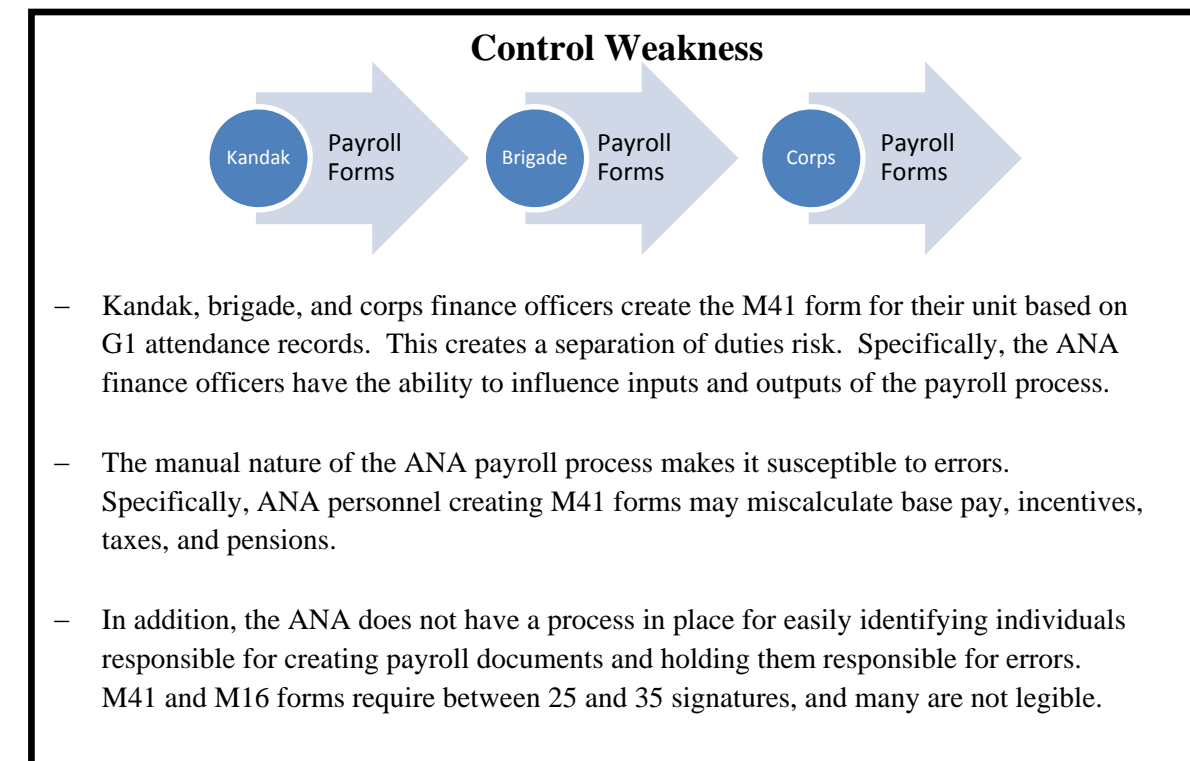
Control Weakness

Kandak

Payroll Forms

Brigade

Payroll Forms

Corps

Payroll Forms

– Kandak, brigade, and corps finance officers create the M41 form for their unit based on G1 attendance records. This creates a separation of duties risk. Specifically, the ANA finance officers have the ability to influence inputs and outputs of the payroll process.

– The manual nature of the ANA payroll process makes it susceptible to errors. Specifically, ANA personnel creating M41 forms may miscalculate base pay, incentives, taxes, and pensions.

– In addition, the ANA does not have a process in place for easily identifying individuals responsible for creating payroll documents and holding them responsible for errors. M41 and M16 forms require between 25 and 35 signatures, and many are not legible.